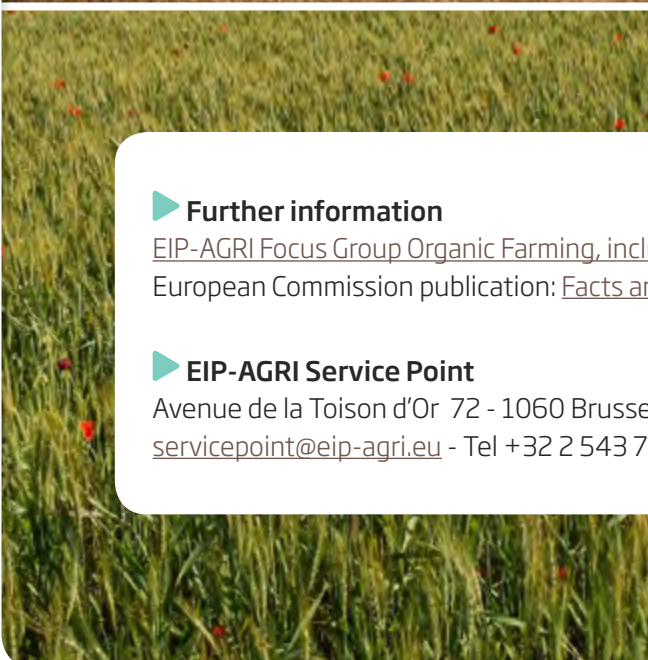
Further information
EIP-AGRI Focus Group Organic Farming, incl
European Commission publication: Facts ar

EIP-AGRI Service Point
Avenue de la Toison d'Or 72 - 1060 Brusse
servicepoint@eip-agri.eu - Tel +32 2 543 7